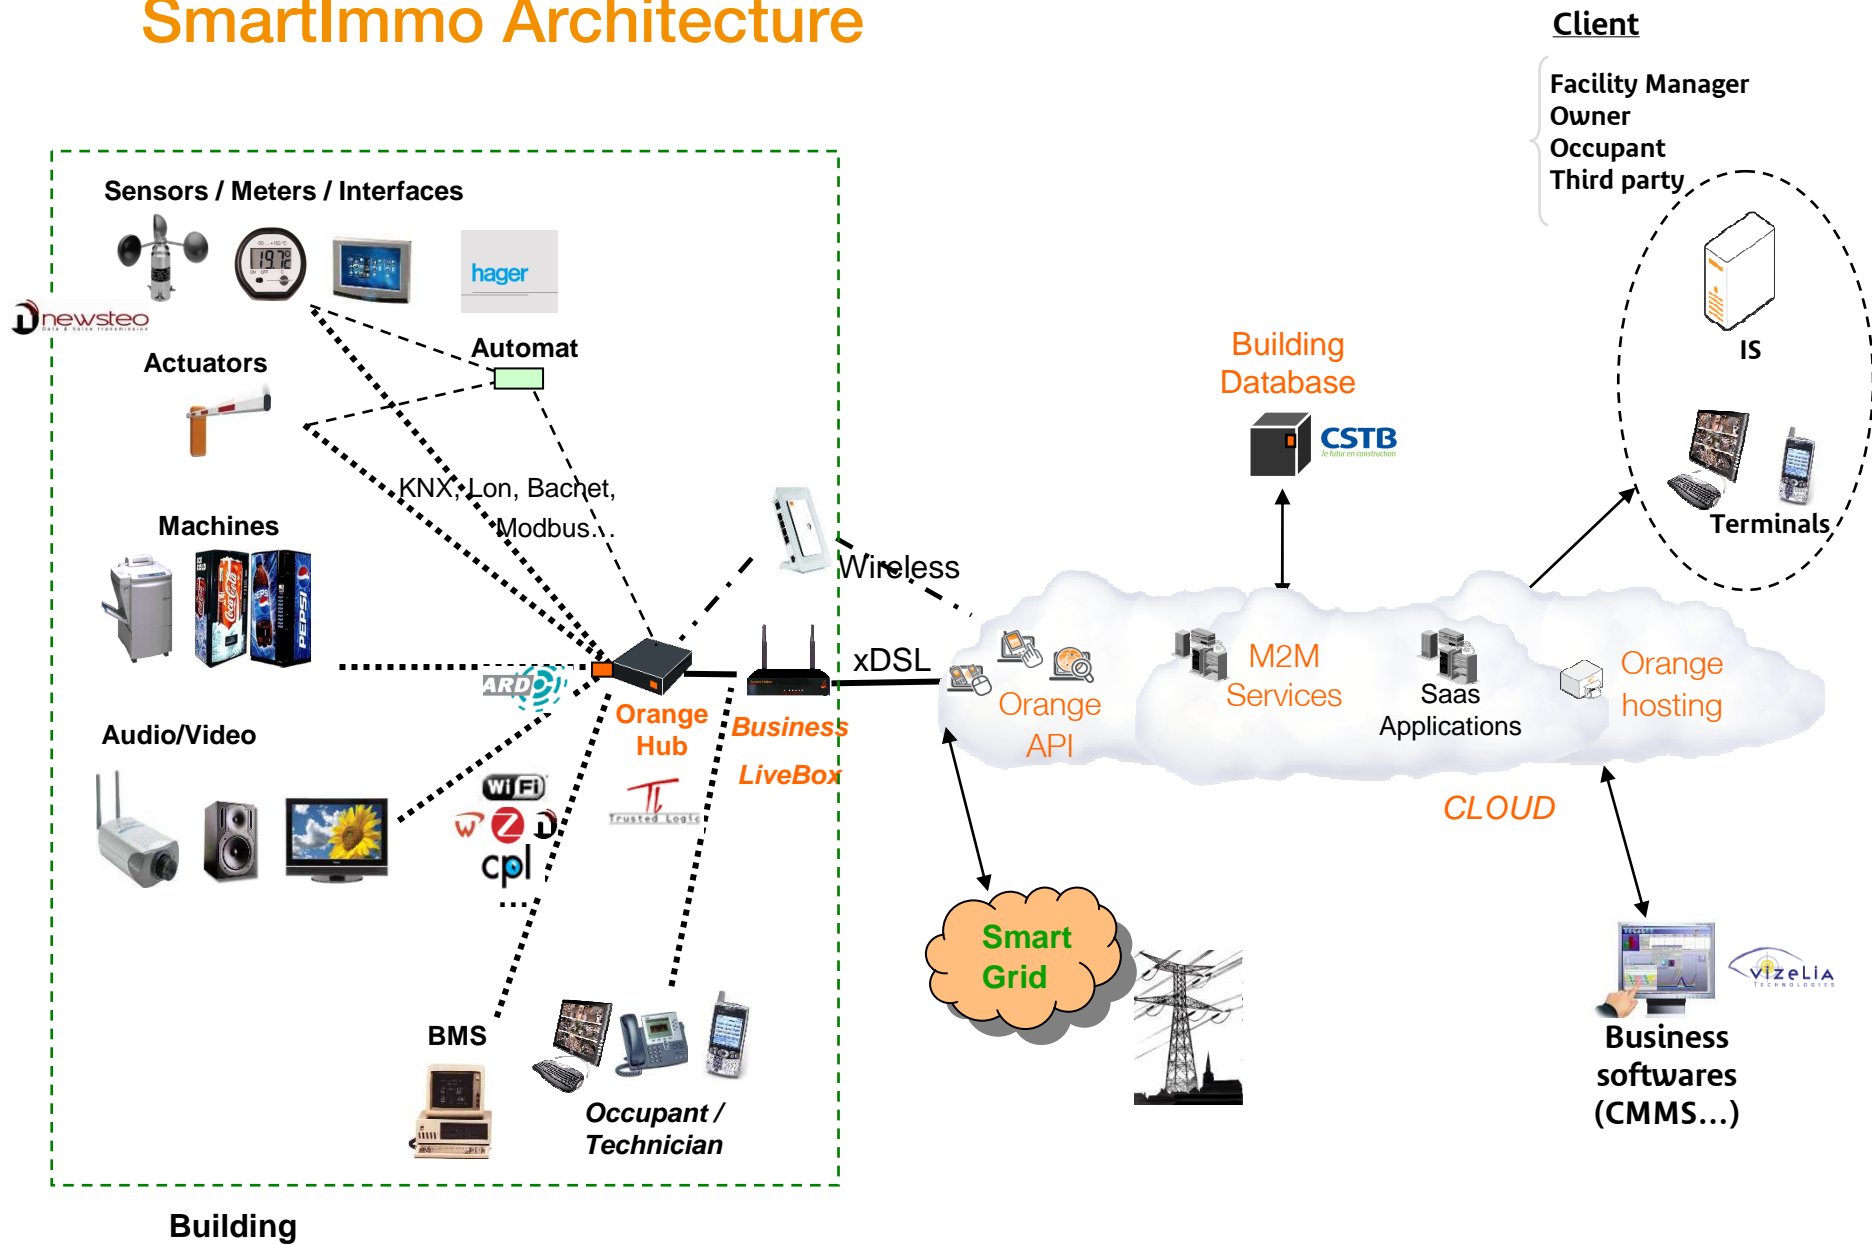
SmartImmo Architecture

Client

Facility Manager
Owner
Occupant
Third party

Sensors / Meters / Interfaces

hager

newsteo

Automat

Actuators

KNX, Lon, Bacnet, Modbus...

Machines

Wireless

xDSL

ARD

Orange Hub

Business LiveBox

Audio/Video

WiFi

cpl

...

BMS

Occupant / Technician

Building

Building Database

CSTB

IS

Terminals

Orange API

M2M Services

Saas Applications

Orange hosting

CLOUD

Smart Grid

Business softwares (CMMS...)

vizelia